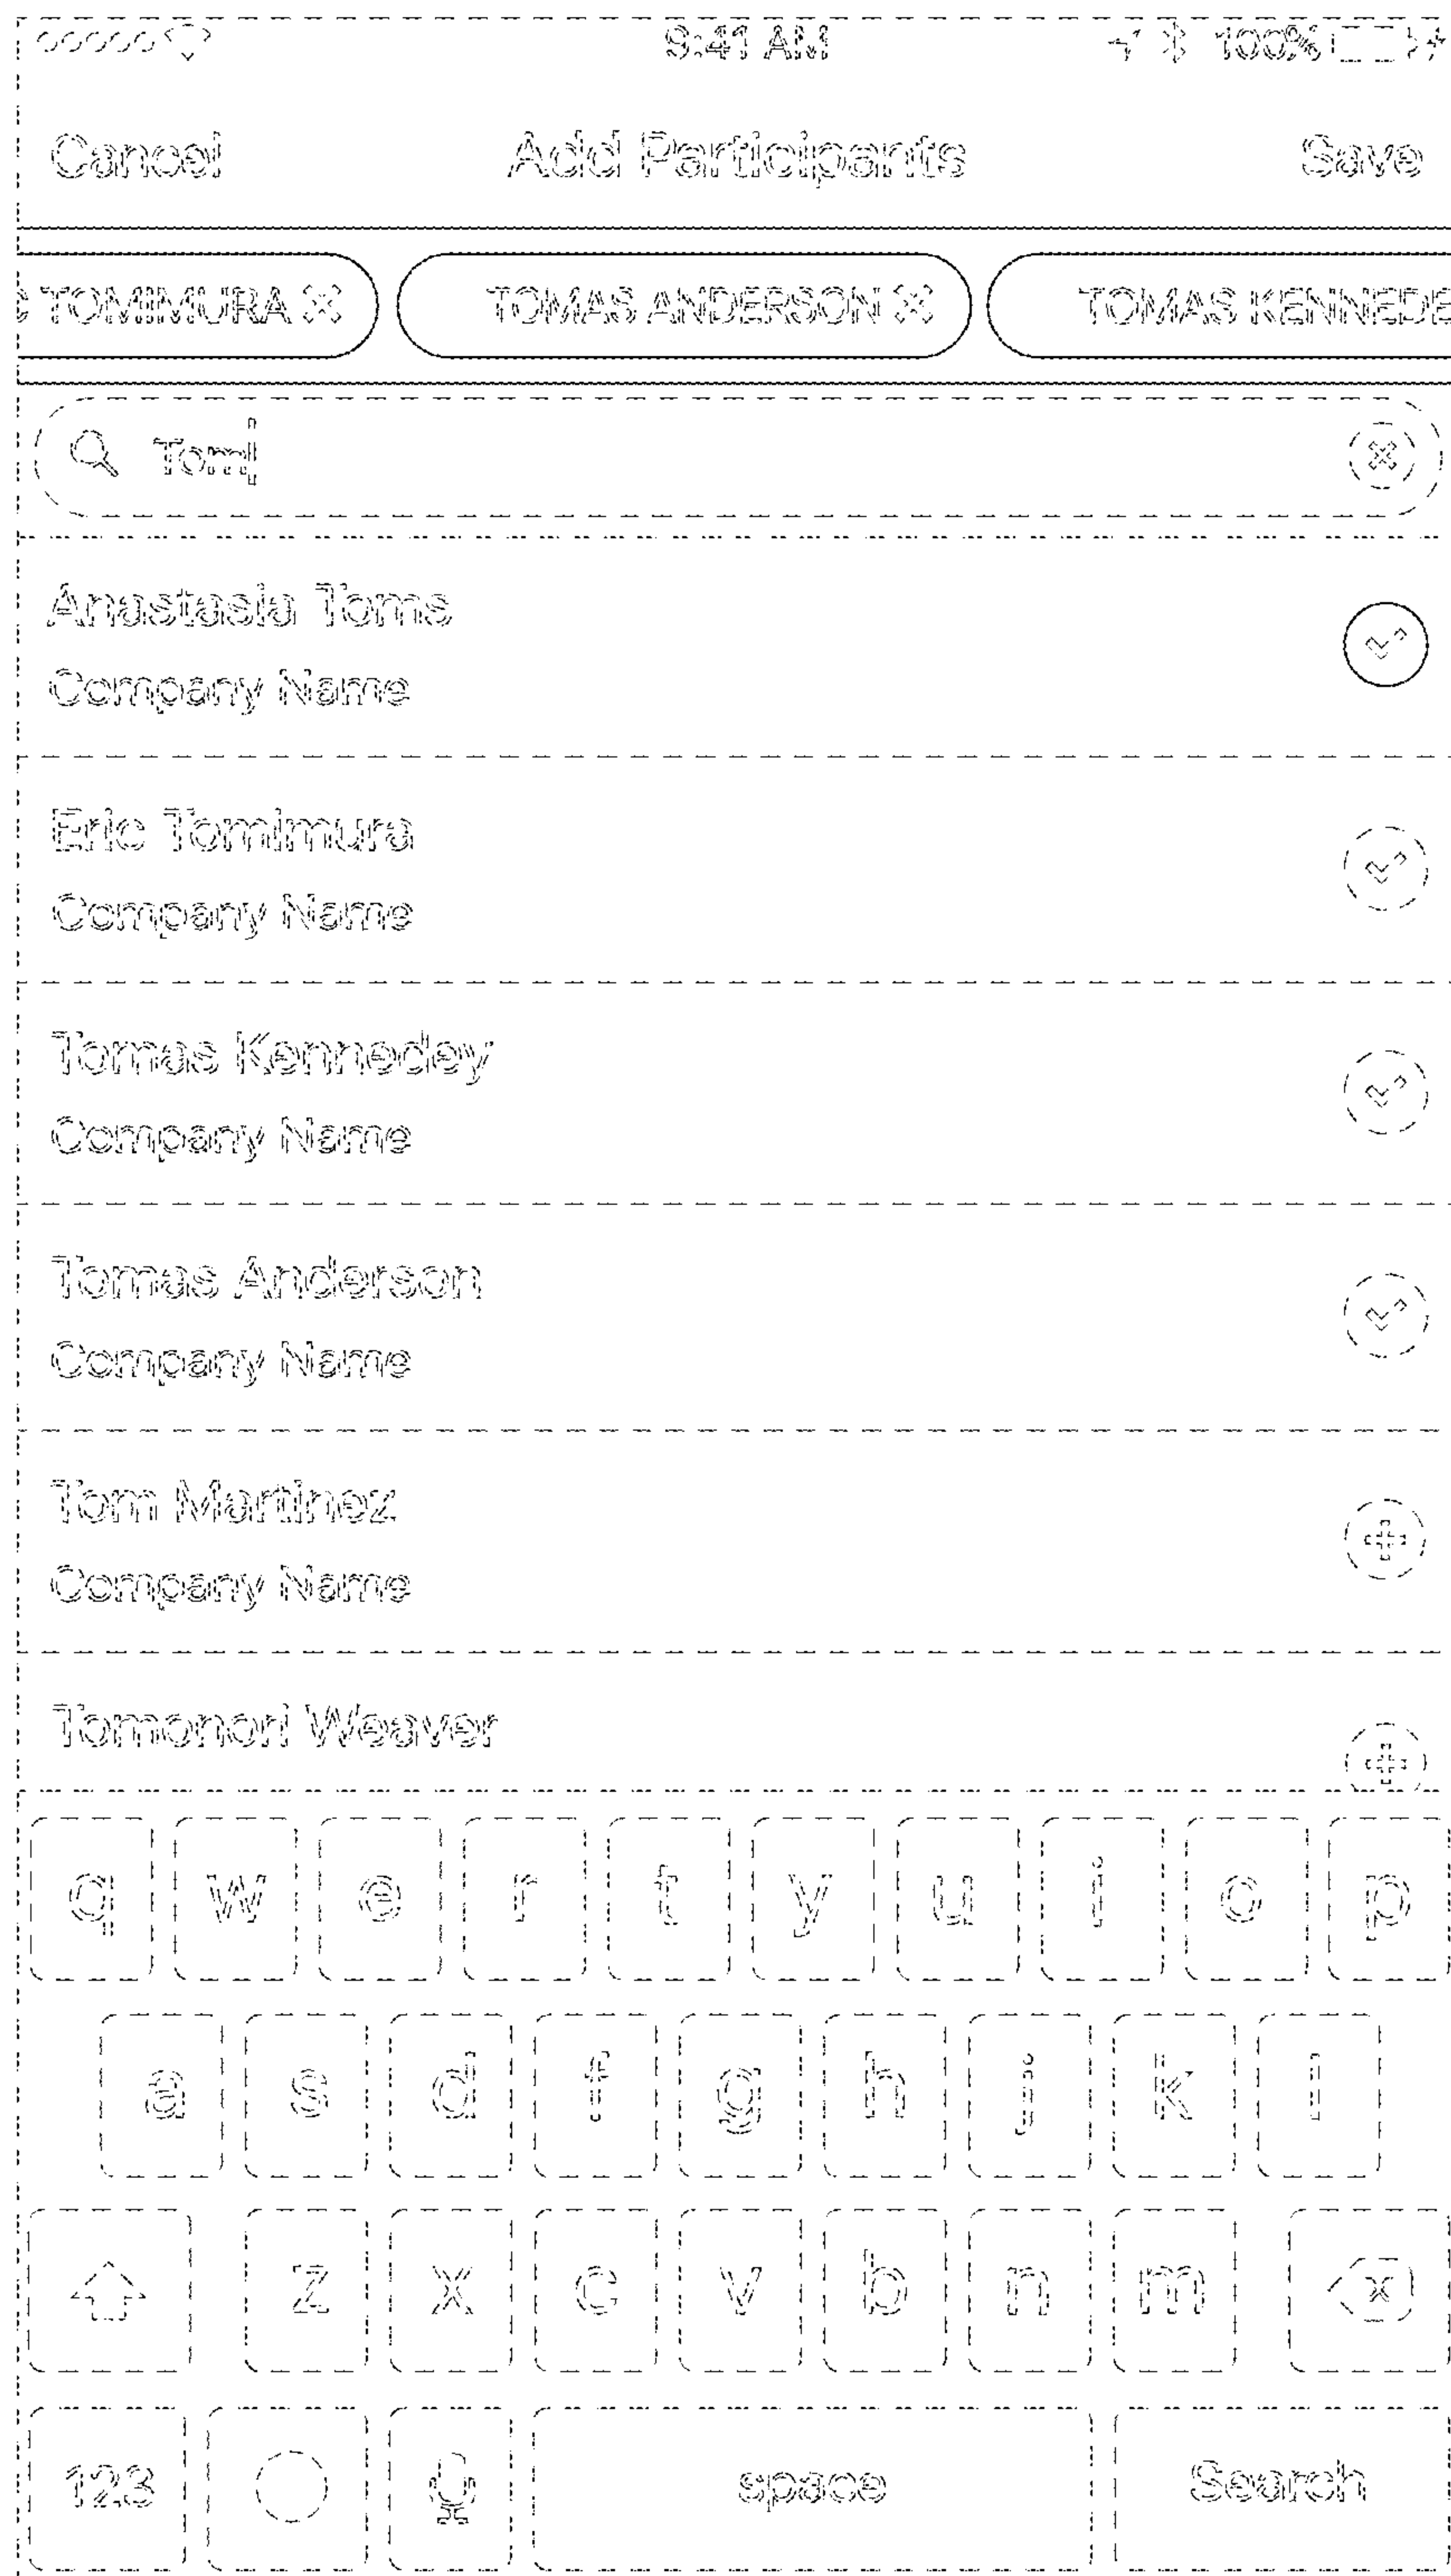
9:41 AM
100%

Cancel
Add Participants
Save

TOMIMURA ✕
TOMAS ANDERSON ✕
TOMAS KENNEDE

Tom|

Anastasia Toms
Company Name

Eric Tomimura
Company Name

Tomas Kennedey
Company Name

Tomas Anderson
Company Name

Tom Martinez
Company Name

Tomonori Weaver

q w e r t y u i o p
a s d f g h j k l
z x c v b n m
123
space
Search